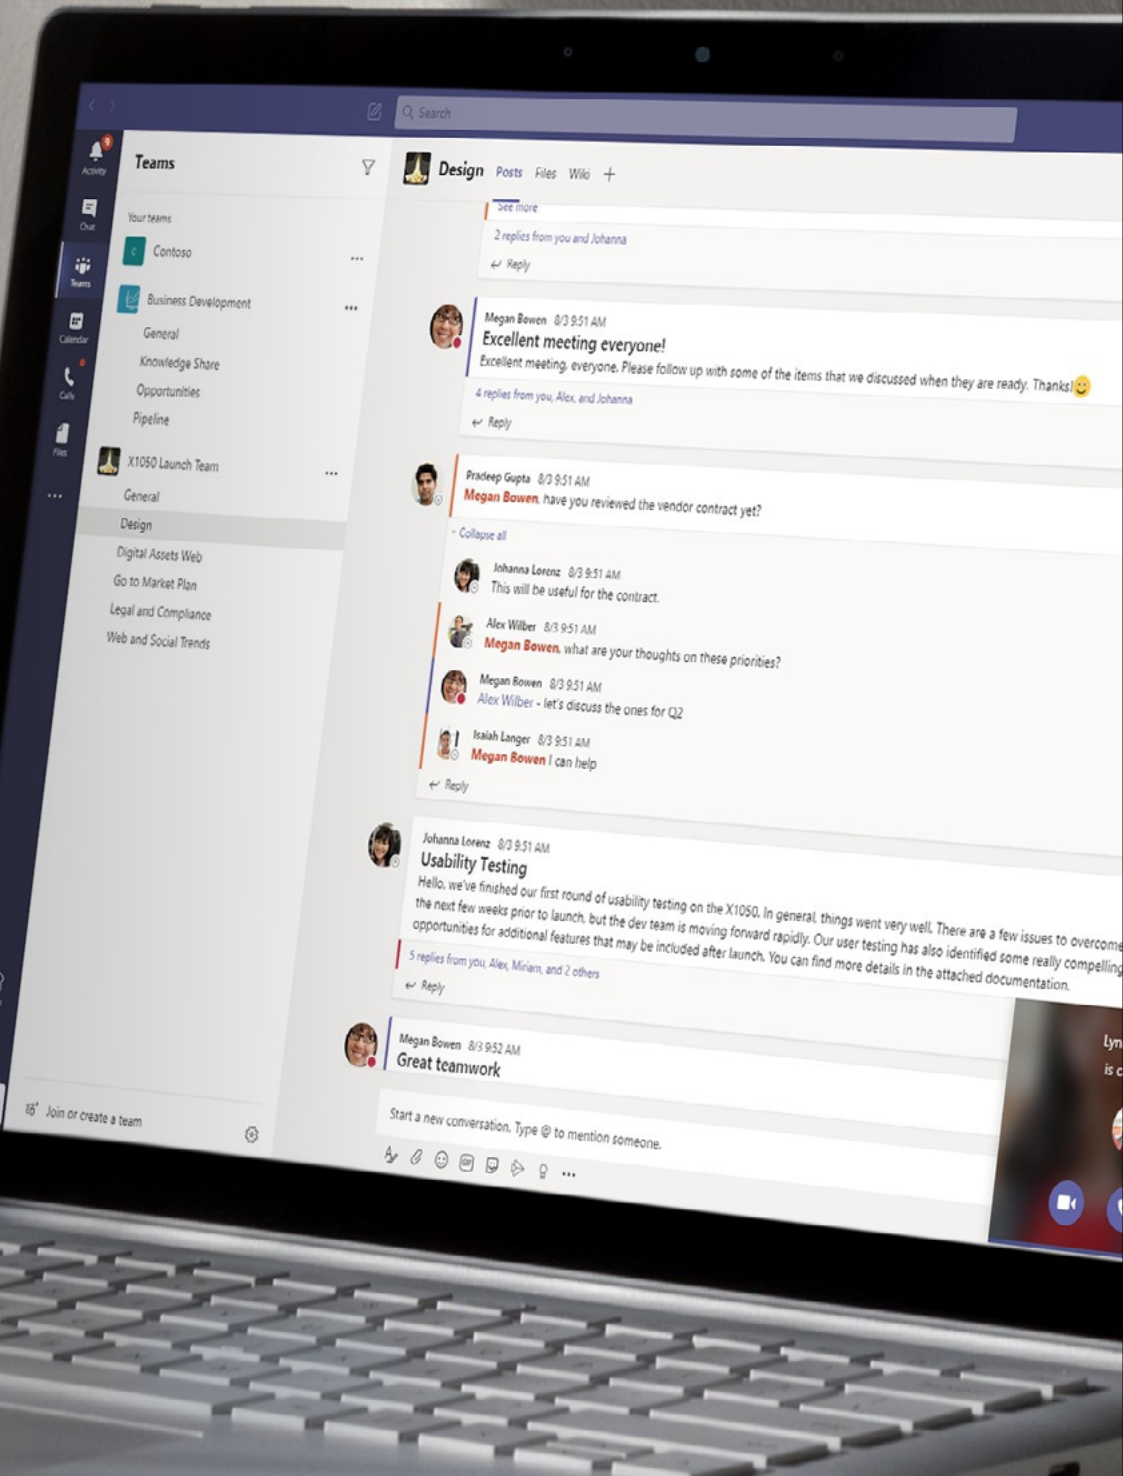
Search

Activity
Chat
Teams
Calendar
Calls
Files
...

Teams

Your teams

Contoso ...

Business Development ...
General
Knowledge Share
Opportunities
Pipeline

X1050 Launch Team ...
General
Design
Digital Assets Web
Go to Market Plan
Legal and Compliance
Web and Social Trends

Join or create a team

Design Posts Files Wiki +

See more
2 replies from you and Johanna
Reply

Megan Bowen 8/3 9:51 AM
Excellent meeting everyone!
Excellent meeting, everyone. Please follow up with some of the items that we discussed when they are ready. Thanks!
4 replies from you, Alex, and Johanna
Reply

Pradeep Gupta 8/3 9:51 AM
Megan Bowen, have you reviewed the vendor contract yet?
Collapse all

Johanna Lorenz 8/3 9:51 AM
This will be useful for the contract.

Alex Wilber 8/3 9:51 AM
Megan Bowen, what are your thoughts on these priorities?

Megan Bowen 8/3 9:51 AM
Alex Wilber - let's discuss the ones for Q2

Isaiah Langer 8/3 9:51 AM
Megan Bowen I can help
Reply

Johanna Lorenz 8/3 9:51 AM
Usability Testing
Hello, we've finished our first round of usability testing on the X1050. In general, things went very well. There are a few issues to overcome the next few weeks prior to launch, but the dev team is moving forward rapidly. Our user testing has also identified some really compelling opportunities for additional features that may be included after launch. You can find more details in the attached documentation.
5 replies from you, Alex, Miriam, and 2 others
Reply

Megan Bowen 8/3 9:52 AM
Great teamwork

Start a new conversation. Type @ to mention someone.

Lyn
is c